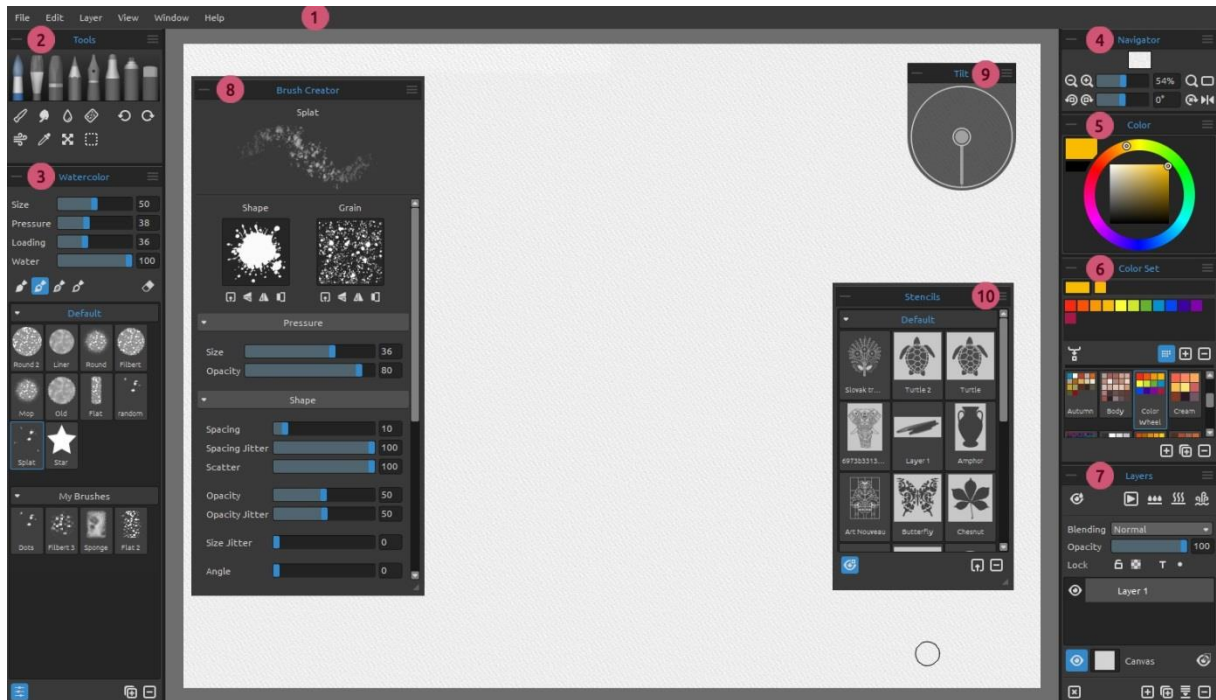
File Edit Layer View Window Help 1

2 Tools

3 Watercolor

Size 50
Pressure 38
Loading 36
Water 100

Default

Round 2 Liner Round Filbert
Mop Old Flat random
Splat Star

My Brushes

Dots Filbert 3 Sponge Flat 2

8 Brush Creator

Splat

Shape Grain

Pressure

Size 36
Opacity 80

Shape

Spacing 10
Spacing Jitter 100
Scatter 100

Opacity 50
Opacity Jitter 50

Size Jitter 0

Angle 0

Tilt 9

Stencils 10

Default

Slovak tr... Turtle 2 Turtle
6973b3313... Layer 1 Amphor
Art Nouveau Butterfly Chesnut

4 Navigator

54%
0°

5 Color

6 Color Set

Autumn Body Color Wheel Cream

7 Layers

Blending Normal
Opacity 100
Lock T

Layer 1

Canvas